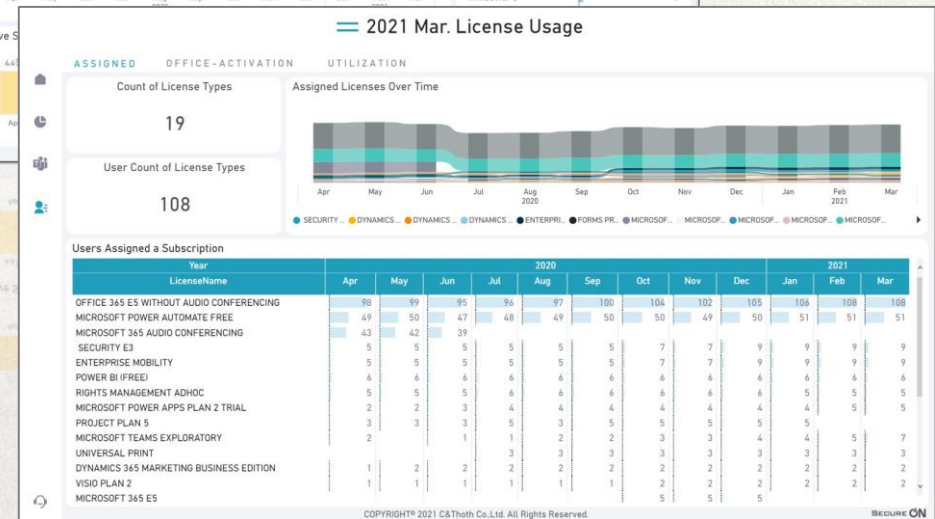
2021 Mar. License Usage

ASSIGNED OFFICE-ACTIVATION UTILIZATION

Count of License Types

19

User Count of License Types

108

Assigned Licenses Over Time

Apr May Jun Jul Aug 2020 Sep Oct Nov Dec Jan Feb 2021 Mar

SECURITY ... DYNAMICS ... DYNAMICS ... DYNAMICS ... ENTERPRI... FORMS PR... MICROSOF... MICROSOF... MICROSOF... MICROSOF... MICROSOF...

Users Assigned a Subscription

| Year | 2020 | | | | | | | | | 2021 | | |
|---|---|---|---|---|---|---|---|---|---|---|---|---|
| LicenseName | Apr | May | Jun | Jul | Aug | Sep | Oct | Nov | Dec | Jan | Feb | Mar |
| OFFICE 365 E5 WITHOUT AUDIO CONFERENCING | 98 | 99 | 95 | 96 | 97 | 100 | 104 | 102 | 105 | 106 | 108 | 108 |
| MICROSOFT POWER AUTOMATE FREE | 49 | 50 | 47 | 48 | 49 | 50 | 50 | 49 | 50 | 51 | 51 | 51 |
| MICROSOFT 365 AUDIO CONFERENCING | 43 | 42 | 39 | | | | | | | | | |
| SECURITY E3 | 5 | 5 | 5 | 5 | 5 | 5 | 7 | 7 | 9 | 9 | 9 | 9 |
| ENTERPRISE MOBILITY | 5 | 5 | 5 | 5 | 5 | 5 | 7 | 7 | 9 | 9 | 9 | 9 |
| POWER BI (FREE) | 6 | 6 | 6 | 6 | 6 | 6 | 6 | 6 | 6 | 6 | 6 | 6 |
| RIGHTS MANAGEMENT ADHOC | 5 | 5 | 5 | 6 | 6 | 6 | 6 | 6 | 6 | 5 | 5 | 5 |
| MICROSOFT POWER APPS PLAN 2 TRIAL | 2 | 2 | 3 | 4 | 4 | 4 | 4 | 4 | 4 | 5 | 5 | 5 |
| PROJECT PLAN 5 | 3 | 3 | 3 | 5 | 3 | 5 | 5 | 5 | 5 | 5 | | |
| MICROSOFT TEAMS EXPLORATORY | 2 | | 1 | 1 | 2 | 2 | 3 | 3 | 4 | 4 | 5 | 7 |
| UNIVERSAL PRINT | | | | 3 | 3 | 3 | 3 | 3 | 3 | 3 | 3 | 3 |
| DYNAMICS 365 MARKETING BUSINESS EDITION | 1 | 2 | 2 | 2 | 2 | 2 | 2 | 2 | 2 | 2 | 2 | 2 |
| VISIO PLAN 2 | 1 | 1 | 1 | 1 | 1 | 1 | 2 | 2 | 2 | 2 | 2 | 2 |
| MICROSOFT 365 E5 | | | | | | | 5 | 5 | 5 | | | |

COPYRIGHT© 2021 C&Thoth Co.,Ltd. All Rights Reserved.

SECURE ON